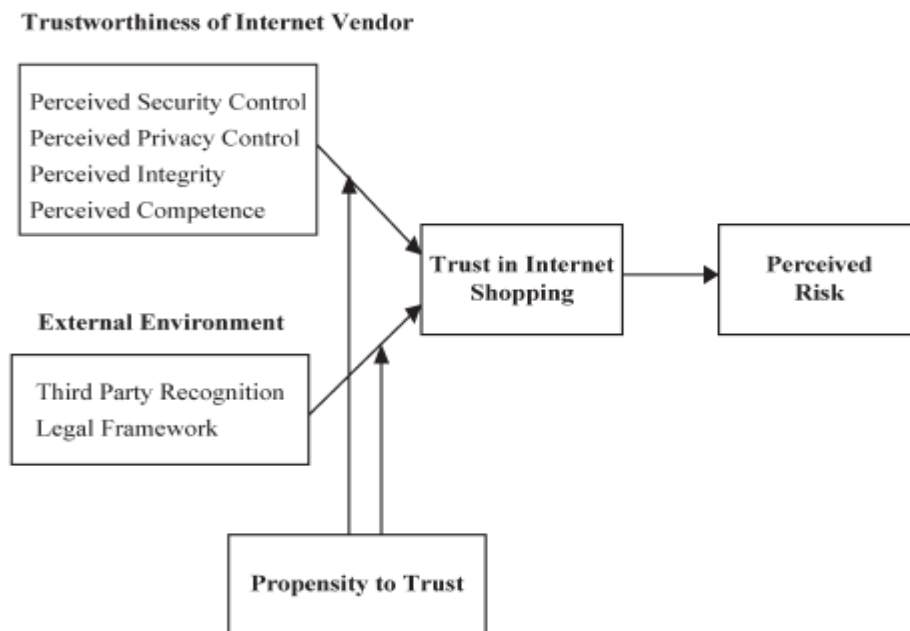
Trustworthiness of Internet Vendor

Perceived Security Control
Perceived Privacy Control
Perceived Integrity
Perceived Competence

Trust in Internet Shopping

Perceived Risk

External Environment

Third Party Recognition
Legal Framework

Propensity to Trust